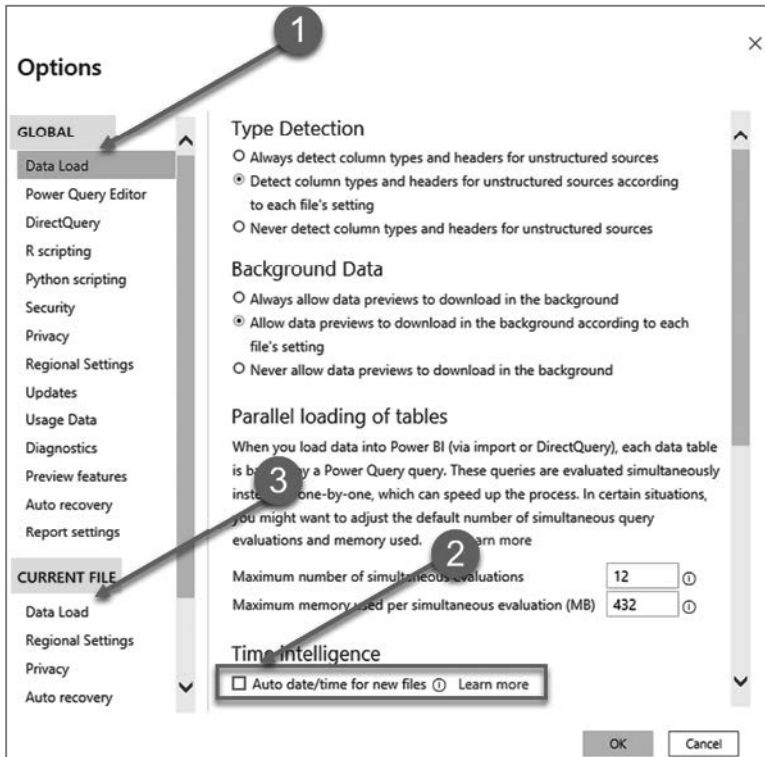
Options

×

GLOBAL
Data Load
Power Query Editor
DirectQuery
R scripting
Python scripting
Security
Privacy
Regional Settings
Updates
Usage Data
Diagnostics
Preview features
Auto recovery
Report settings

CURRENT FILE
Data Load
Regional Settings
Privacy
Auto recovery

1

Type Detection
○ Always detect column types and headers for unstructured sources
◉ Detect column types and headers for unstructured sources according to each file's setting
○ Never detect column types and headers for unstructured sources

Background Data
○ Always allow data previews to download in the background
◉ Allow data previews to download in the background according to each file's setting
○ Never allow data previews to download in the background

Parallel loading of tables
When you load data into Power BI (via import or DirectQuery), each data table is ba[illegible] a Power Query query. These queries are evaluated simultaneously inste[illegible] one-by-one, which can speed up the process. In certain situations, you might want to adjust the default number of simultaneous query evaluations and memory used. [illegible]arn more

3

2

Maximum number of simultaneous evaluations 12 ⓘ
Maximum memory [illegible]sed per simultaneous evaluation (MB) 432 ⓘ

Time intelligence
☐ Auto date/time for new files ⓘ Learn more

OK Cancel